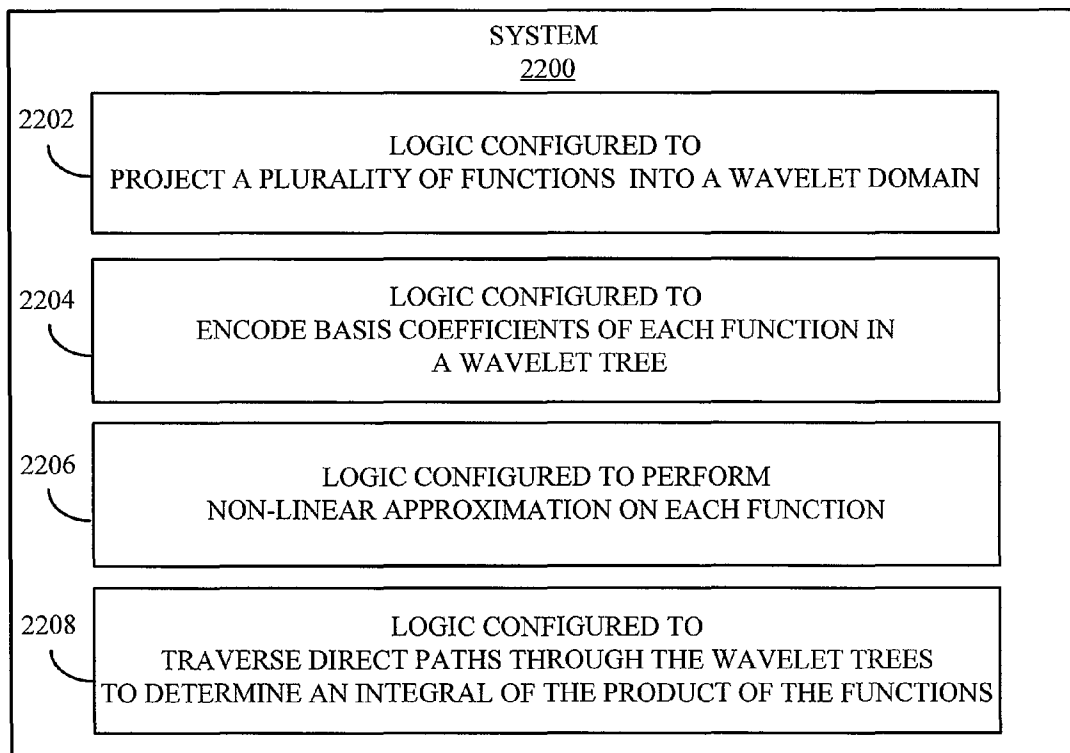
SYSTEM
2200

2202

LOGIC CONFIGURED TO
PROJECT A PLURALITY OF FUNCTIONS INTO A WAVELET DOMAIN

2204

LOGIC CONFIGURED TO
ENCODE BASIS COEFFICIENTS OF EACH FUNCTION IN A WAVELET TREE

2206

LOGIC CONFIGURED TO PERFORM
NON-LINEAR APPROXIMATION ON EACH FUNCTION

2208

LOGIC CONFIGURED TO
TRAVERSE DIRECT PATHS THROUGH THE WAVELET TREES TO DETERMINE AN INTEGRAL OF THE PRODUCT OF THE FUNCTIONS